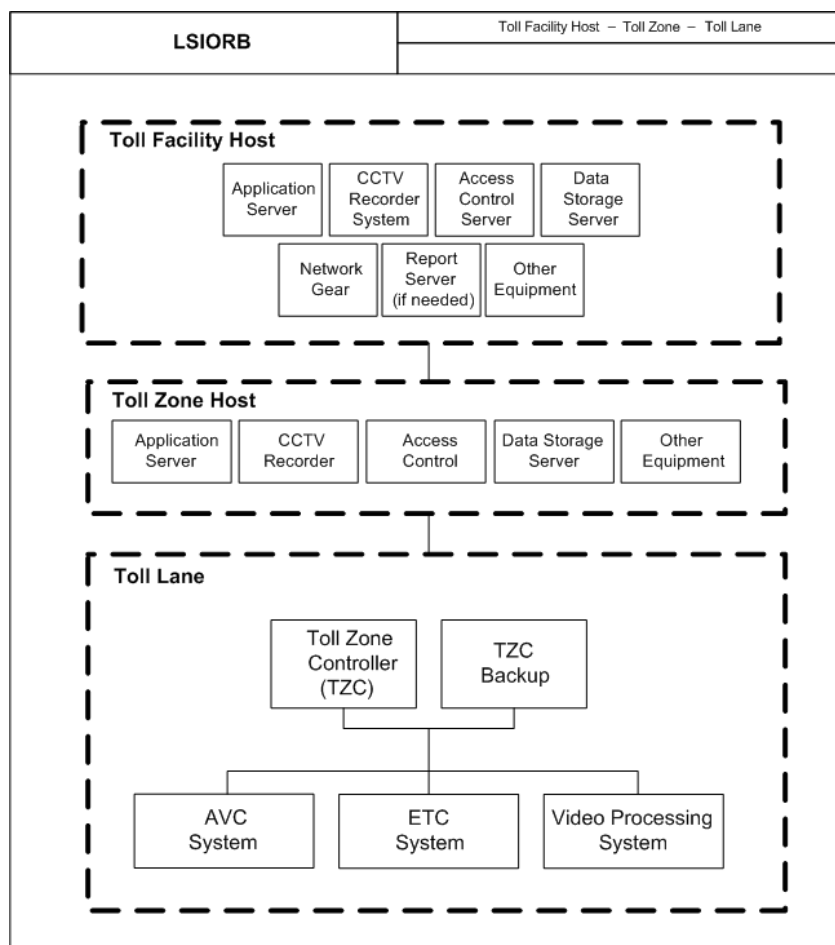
| LSIORB | Toll Facility Host – Toll Zone – Toll Lane |
|---|---|

Toll Facility Host

Application Server

CCTV Recorder System

Access Control Server

Data Storage Server

Network Gear

Report Server (if needed)

Other Equipment

Toll Zone Host

Application Server

CCTV Recorder

Access Control

Data Storage Server

Other Equipment

Toll Lane

Toll Zone Controller (TZC)

TZC Backup

AVC System

ETC System

Video Processing System